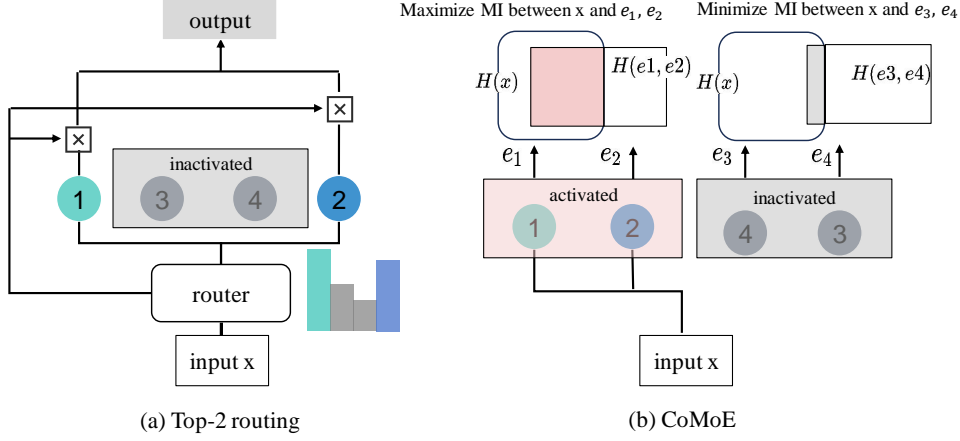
output

$\times$

$\times$

inactivated

1

3

4

2

router

input x

(a) Top-2 routing

Maximize MI between x and $e_1$, $e_2$

$H(x)$

$H(e1, e2)$

$e_1$

$e_2$

activated

1

2

input x

Minimize MI between x and $e_3$, $e_4$

$H(x)$

$H(e3, e4)$

$e_3$

$e_4$

inactivated

4

3

(b) CoMoE